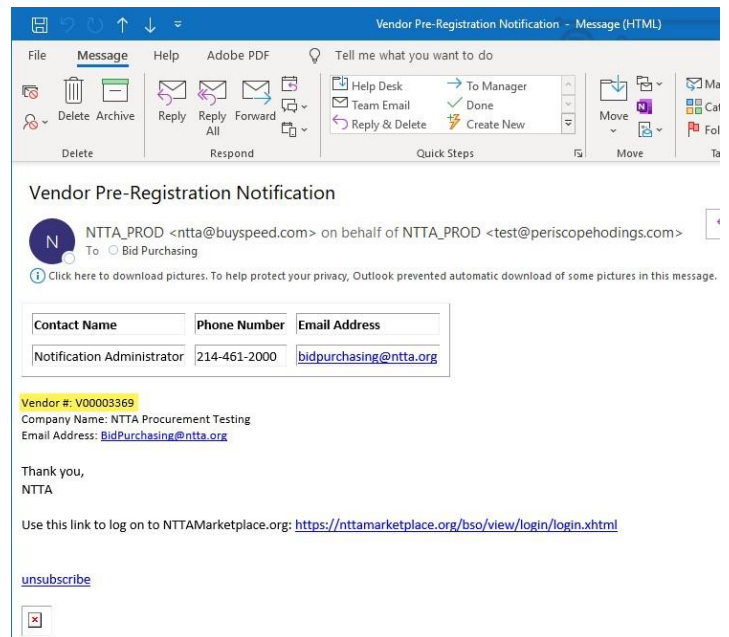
Vendor Pre-Registration Notification - Message (HTML)

File Message Help Adobe PDF Tell me what you want to do

Delete Archive
Delete

Reply Reply All Forward
Respond

Help Desk
Team Email
Reply & Delete
To Manager
Done
Create New
Quick Steps

Move
Move

Ma
Cat
Fol
Ta

Vendor Pre-Registration Notification

N

NTTA_PROD <ntta@buyspeed.com> on behalf of NTTA_PROD <test@periscopehodings.com>
To Bid Purchasing

Click here to download pictures. To help protect your privacy, Outlook prevented automatic download of some pictures in this message.

| Contact Name | Phone Number | Email Address |
|---|---|---|
| Notification Administrator | 214-461-2000 | bidpurchasing@ntta.org |

Vendor #: V00003369
Company Name: NTTA Procurement Testing
Email Address: BidPurchasing@ntta.org

Thank you,
NTTA

Use this link to log on to NTTAMarketplace.org: https://nttamarketplace.org/bso/view/login/login.xhtml

unsubscribe